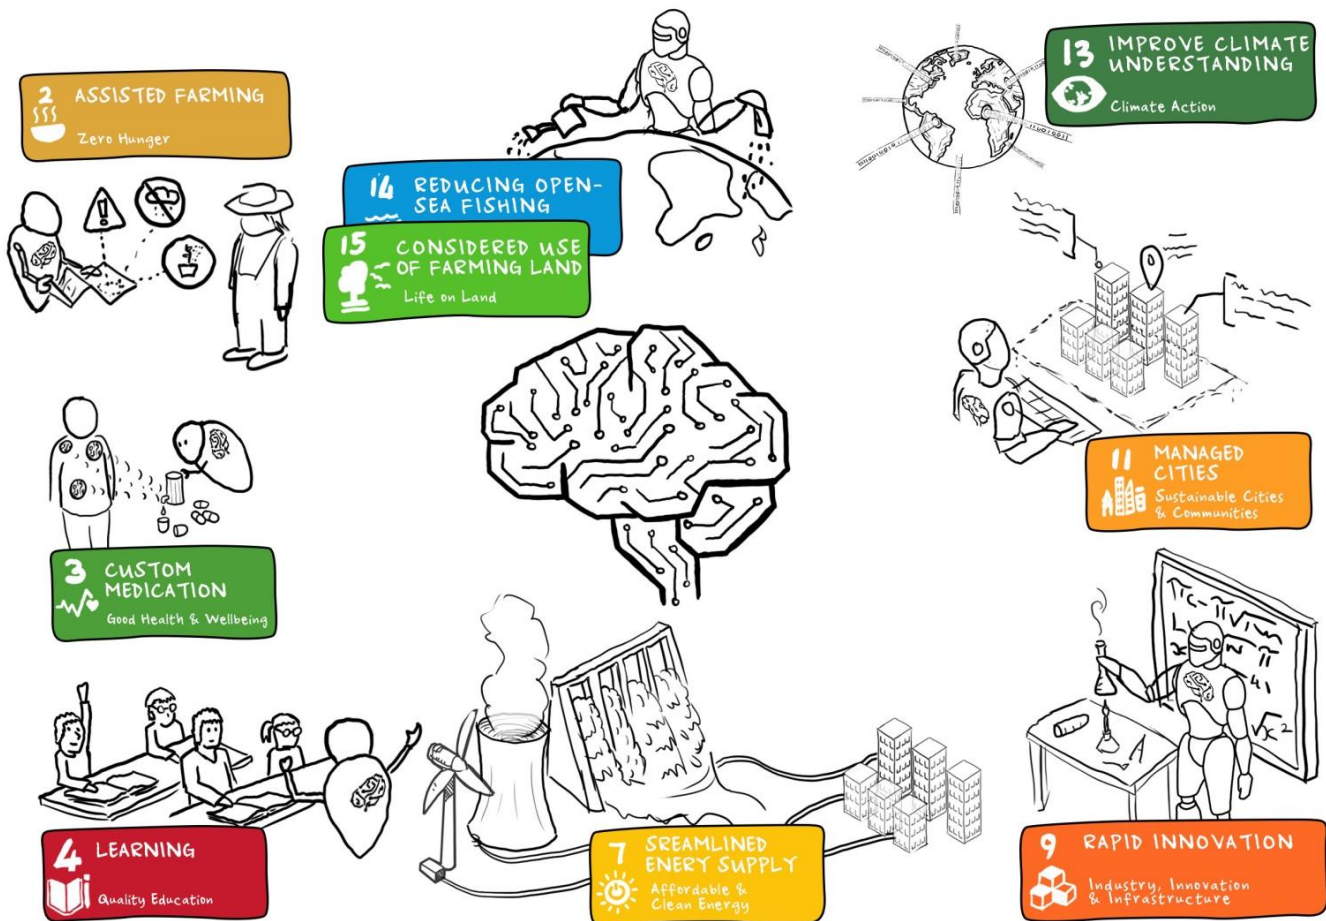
2 ASSISTED FARMING
Zero Hunger

14 REDUCING OPEN-SEA FISHING

15 CONSIDERED USE OF FARMING LAND
Life on Land

13 IMPROVE CLIMATE UNDERSTANDING
Climate Action

11 MANAGED CITIES
Sustainable Cities & Communities

3 CUSTOM MEDICATION
Good Health & Wellbeing

4 LEARNING
Quality Education

7 SREAMLINED ENERY SUPPLY
Affordable & Clean Energy

9 RAPID INNOVATION
Industry, Innovation & Infrastructure